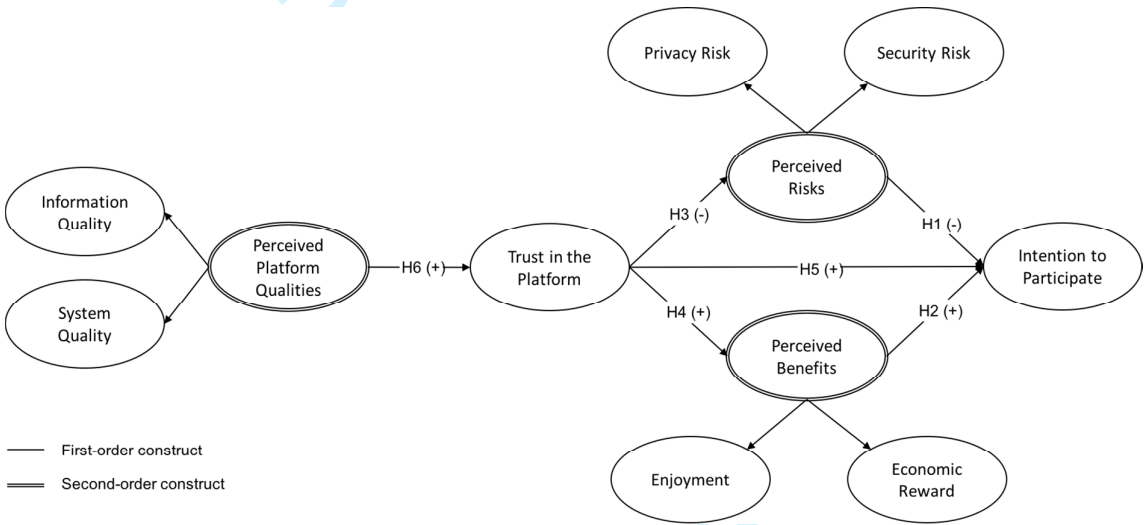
Privacy Risk

Security Risk

Perceived Risks

Information Quality

System Quality

Perceived Platform Qualities

H6 (+)

Trust in the Platform

H3 (-)

H1 (-)

H5 (+)

Intention to Participate

H4 (+)

H2 (+)

Perceived Benefits

Enjoyment

Economic Reward

First-order construct

Second-order construct